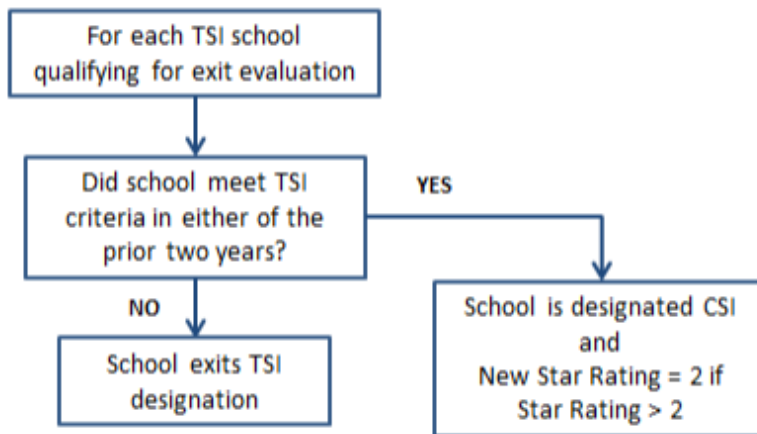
For each TSI school qualifying for exit evaluation

Did school meet TSI criteria in either of the prior two years?

YES

NO

School exits TSI designation

School is designated CSI and New Star Rating = 2 if Star Rating > 2